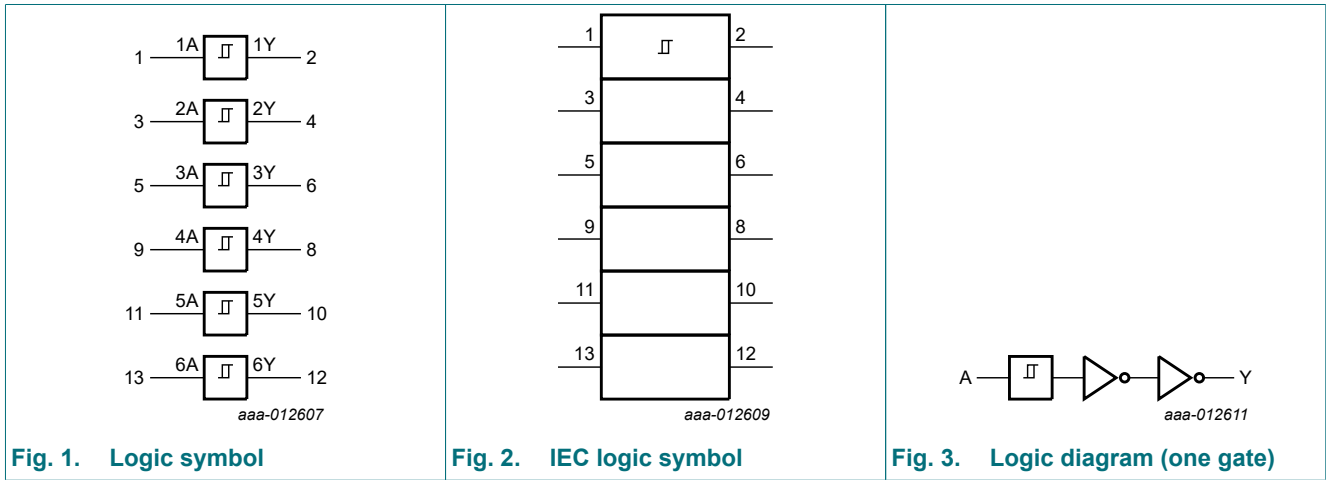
1 1A 1Y 2
3 2A 2Y 4
5 3A 3Y 6
9 4A 4Y 8
11 5A 5Y 10
13 6A 6Y 12

aaa-012607

Fig. 1. Logic symbol

1 2
3 4
5 6
9 8
11 10
13 12

aaa-012609

Fig. 2. IEC logic symbol

A Y

aaa-012611

Fig. 3. Logic diagram (one gate)